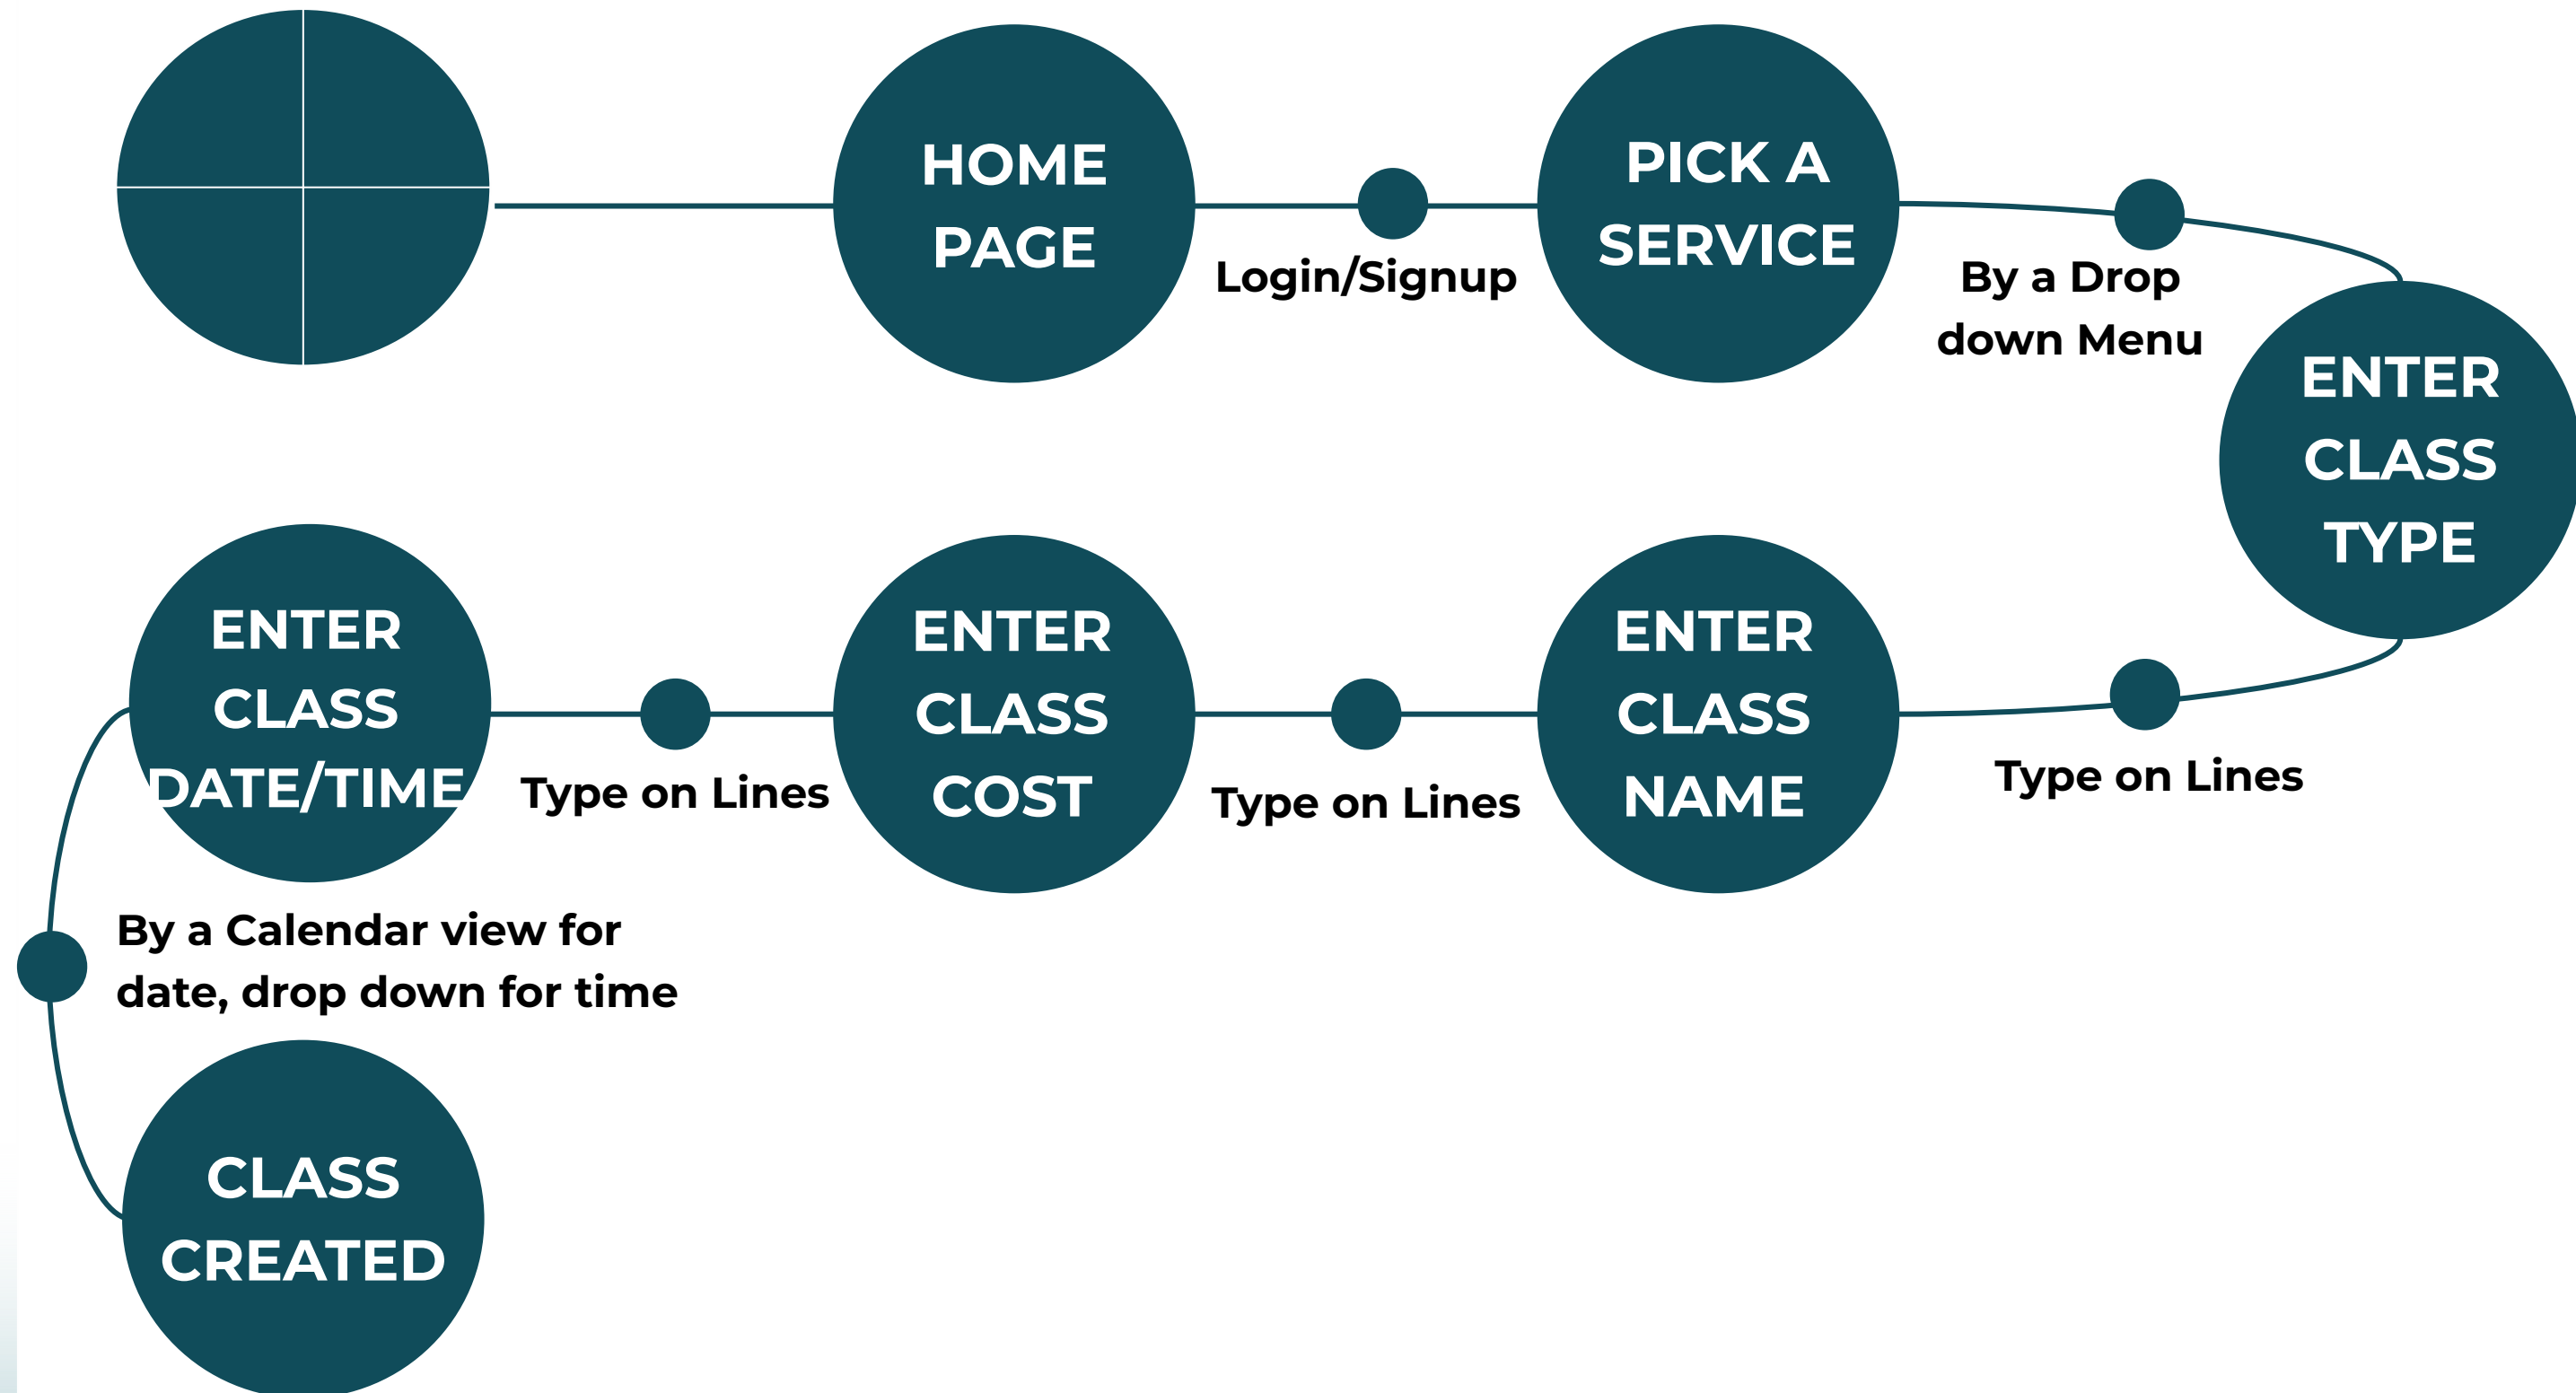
HOME PAGE

Login/Signup

PICK A SERVICE

By a Drop down Menu

ENTER CLASS TYPE

Type on Lines

ENTER CLASS NAME

Type on Lines

ENTER CLASS COST

Type on Lines

ENTER CLASS DATE/TIME

By a Calendar view for date, drop down for time

CLASS CREATED